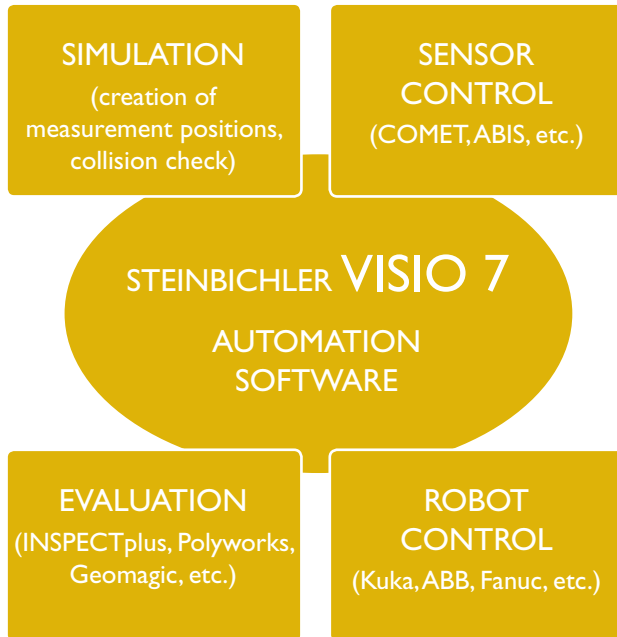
SIMULATION
(creation of measurement positions, collision check)

SENSOR CONTROL
(COMET, ABIS, etc.)

STEINBICHLER VISIO 7
AUTOMATION SOFTWARE

EVALUATION
(INSPECTplus, Polyworks, Geomagic, etc.)

ROBOT CONTROL
(Kuka, ABB, Fanuc, etc.)